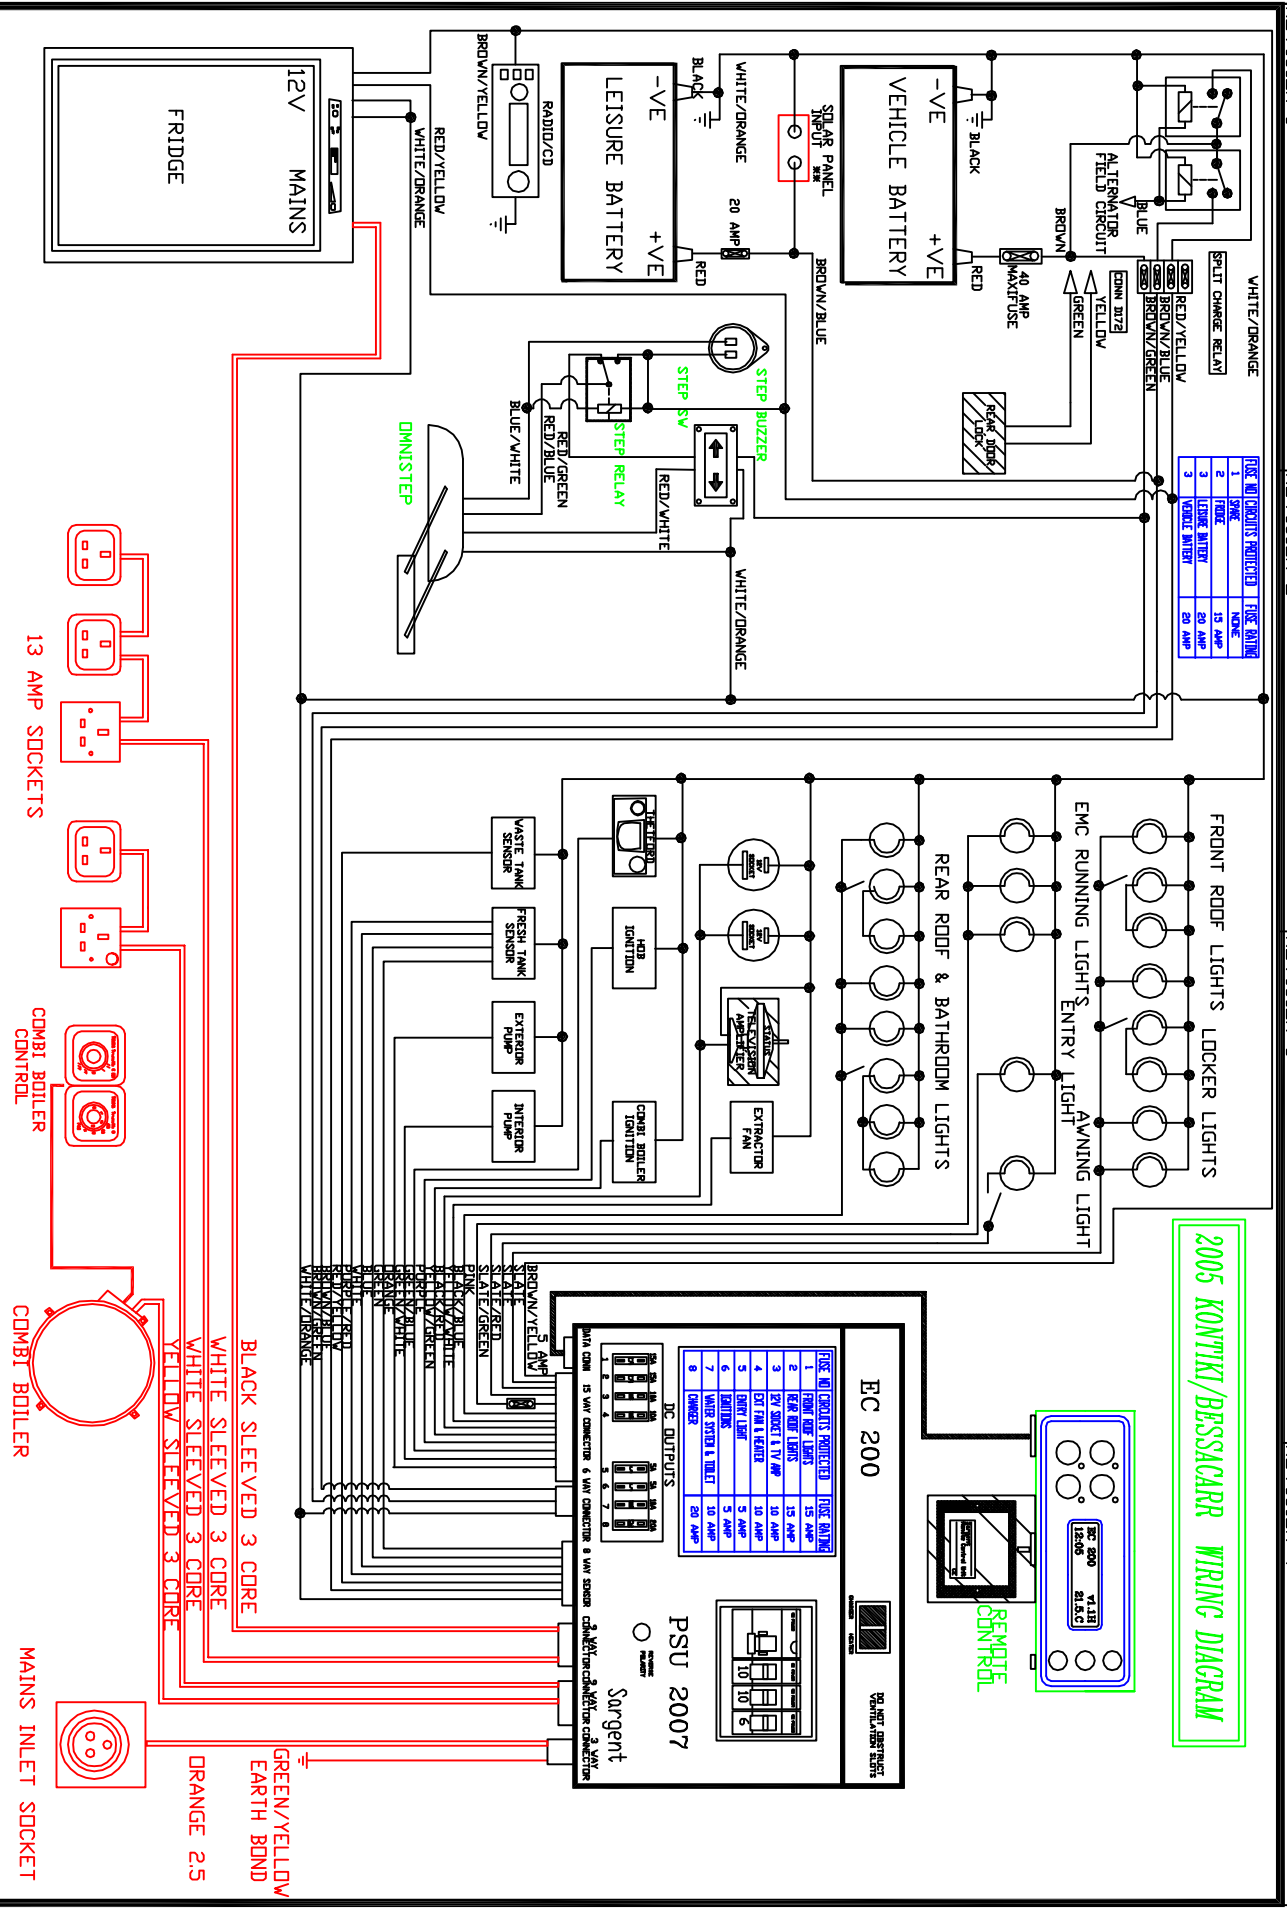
2005 KONTIKI/BESSACARR WIRING DIAGRAM

FRIDGE
12V MAINS

BROWN/YELLOW
RADIO/CD
WHITE/ORANGE
RED/YELLOW

-VE LEISURE BATTERY +VE
BLACK
WHITE/ORANGE
SOLAR PANEL INPUT
20 AMP
RED
BROWN/BLUE

-VE VEHICLE BATTERY +VE
BLACK
RED
40 AMP MAXIFUSE
BROWN
ALTERNATOR FIELD CIRCUIT
BLUE
WHITE/ORANGE
SPLIT CHARGE RELAY
RED/YELLOW
BROWN/BLUE
BROWN/GREEN
CONN D172
YELLOW
GREEN
REAR DOOR LOCK

| FUSE NO | CIRCUITS PROTECTED | FUSE RATING |
|---|---|---|
| 1 | SPARE | NONE |
| 2 | FRIDGE | 15 AMP |
| 3 | LEISURE BATTERY | 20 AMP |
| 3 | VEHICLE BATTERY | 20 AMP |

STEP BUZZER
STEP SW
STEP RELAY
BLUE/WHITE
RED/BLUE
RED/GREEN
RED/WHITE
OMNISTEP
WHITE/ORANGE

13 AMP SOCKETS
COMBI BOILER CONTROL
COMBI BOILER

FRONT ROOF LIGHTS LOCKER LIGHTS
EMC RUNNING LIGHTS
ENTRY LIGHT
AWNING LIGHT
REAR ROOF & BATHROOM LIGHTS

WASTE TANK SENSOR
FRESH TANK SENSOR
EXTERIOR PUMP
INTERIOR PUMP
THETFORD
HOB IGNITION
COMBI BOILER IGNITION
12V SOCKET
12V SOCKET
STATUS TELEVISION AMPLIFIER
EXTRACTOR FAN

BROWN/YELLOW
SLATE
SLATE
SLATE/RED
SLATE/GREEN
PINK
BLACK/BLUE
BLACK/WHITE
BLACK/GREEN
PURPLE
GREEN/WHITE
GREEN/BLUE
GREEN
ORANGE
BLUE
WHITE
PURPLE/RED
BROWN/BLUE
BROWN/GREEN
BROWN/RED
WHITE/ORANGE
5 AMP

BLACK SLEEVED 3 CORE
WHITE SLEEVED 3 CORE
WHITE SLEEVED 3 CORE
YELLOW SLEEVED 3 CORE

EC 200
| FUSE NO | CIRCUITS PROTECTED | FUSE RATING |
|---|---|---|
| 1 | FRIDGE | 15 AMP |
| 2 | FRONT ROOF LIGHTS | 15 AMP |
| 3 | REAR ROOF LIGHTS | 15 AMP |
| 4 | 12V SOCKET & TV AMP | 10 AMP |
| 5 | EXT FAN & HEATER | 10 AMP |
| 6 | ENTRY LIGHT | 5 AMP |
| 7 | IGNITIONS | 5 AMP |
| 8 | WATER SYSTEM & TOILET | 10 AMP |
| | CHARGER | 20 AMP |

DC OUTPUTS
DATA CONN
15 WAY CONNECTOR
6 WAY CONNECTOR
8 WAY SENSOR
3 WAY CONNECTOR
3 WAY CONNECTOR
3 WAY CONNECTOR
PSU 2007
Sargent
DO NOT OBSTRUCT VENTILATION SLOTS
10 10 6

EC 200
12:05
V1.12
21.5 C
REMOTE CONTROL

MAINS INLET SOCKET
ORANGE 2.5
GREEN/YELLOW EARTH BOND